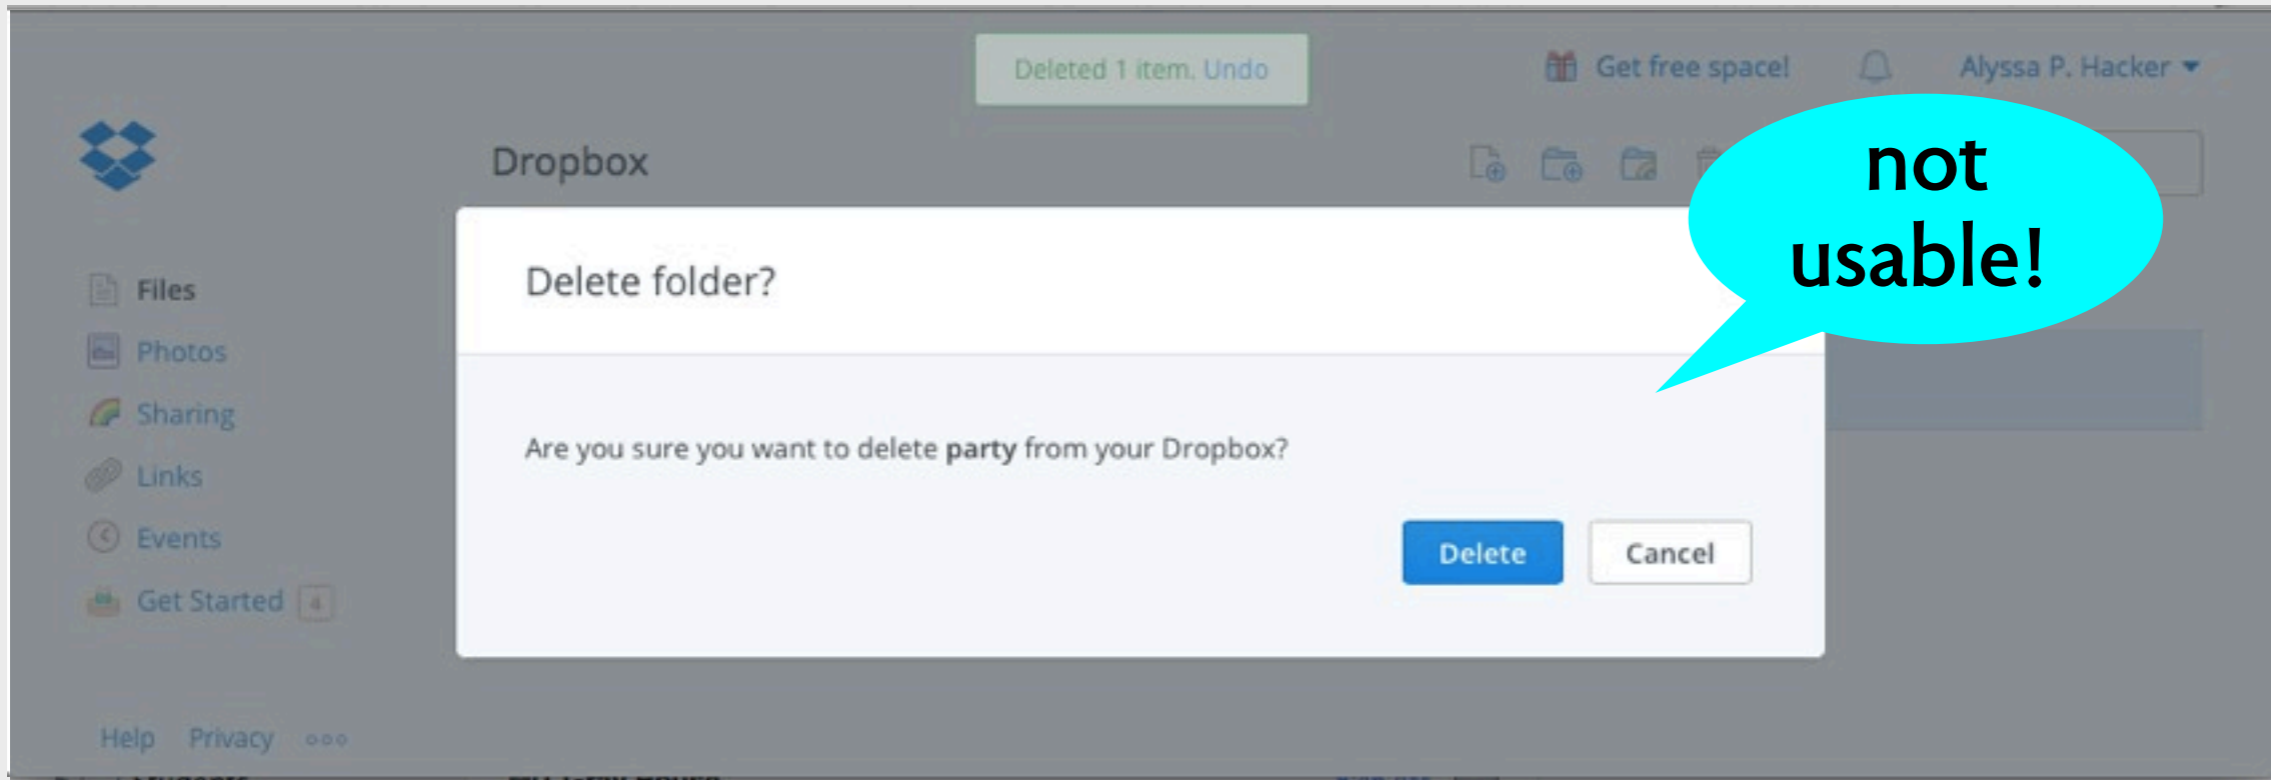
Deleted 1 item. Undo

Get free space!

Alyssa P. Hacker

Dropbox

not usable!

Files

Photos

Sharing

Links

Events

Get Started 4

Delete folder?

Are you sure you want to delete **party** from your Dropbox?

Delete

Cancel

Help Privacy ooo